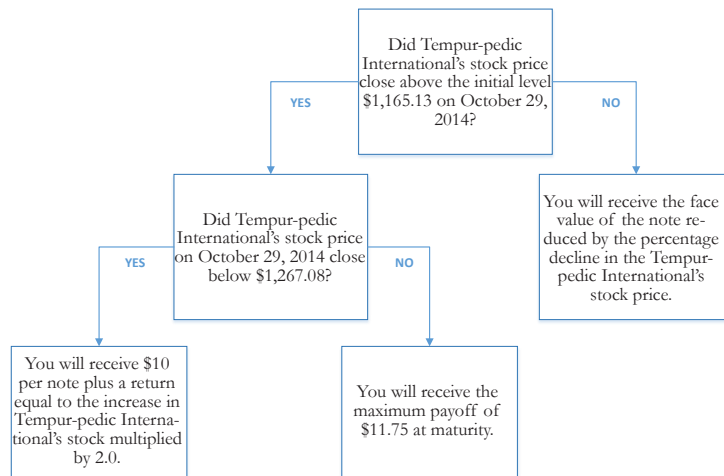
Did Tempur-pedic International's stock price close above the initial level \$1,165.13 on October 29, 2014?

YES

NO

Did Tempur-pedic International's stock price on October 29, 2014 close below \$1,267.08?

You will receive the face value of the note reduced by the percentage decline in the Tempur-pedic International's stock price.

YES

NO

You will receive \$10 per note plus a return equal to the increase in Tempur-pedic International's stock multiplied by 2.0.

You will receive the maximum payoff of \$11.75 at maturity.